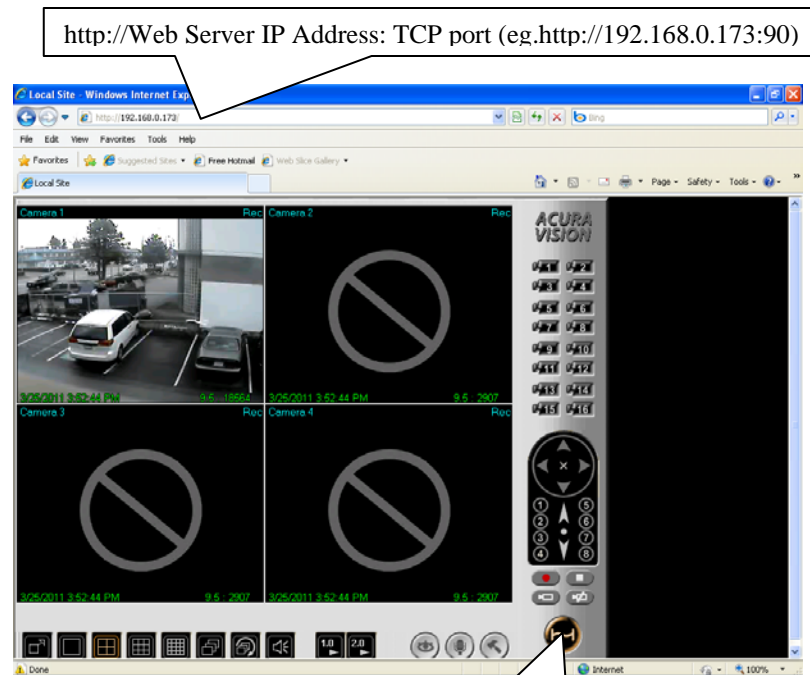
http://Web Server IP Address: TCP port (eg.http://192.168.0.173:90)

Local Site - Windows Internet Exp

http://192.168.0.173/

Bing

File Edit View Favorites Tools Help

Favorites Suggested Sites Free Hotmail Web Slice Gallery

Local Site

Page Safety Tools

Camera 1 Rec

3/25/2011 3:52:44 PM 9.5 : 18664

Camera 2 Rec

3/25/2011 3:52:44 PM 9.5 : 2907

Camera 3 Rec

3/25/2011 3:52:44 PM 9.5 : 2907

Camera 4 Rec

3/25/2011 3:52:44 PM 9.5 : 2907

ACURA VISION

1 2 3 4 5 6 7 8 9 10 11 12 13 14 15 16

1 2 3 4 5 6 7 8

1.0 2.0

Done Internet 100%